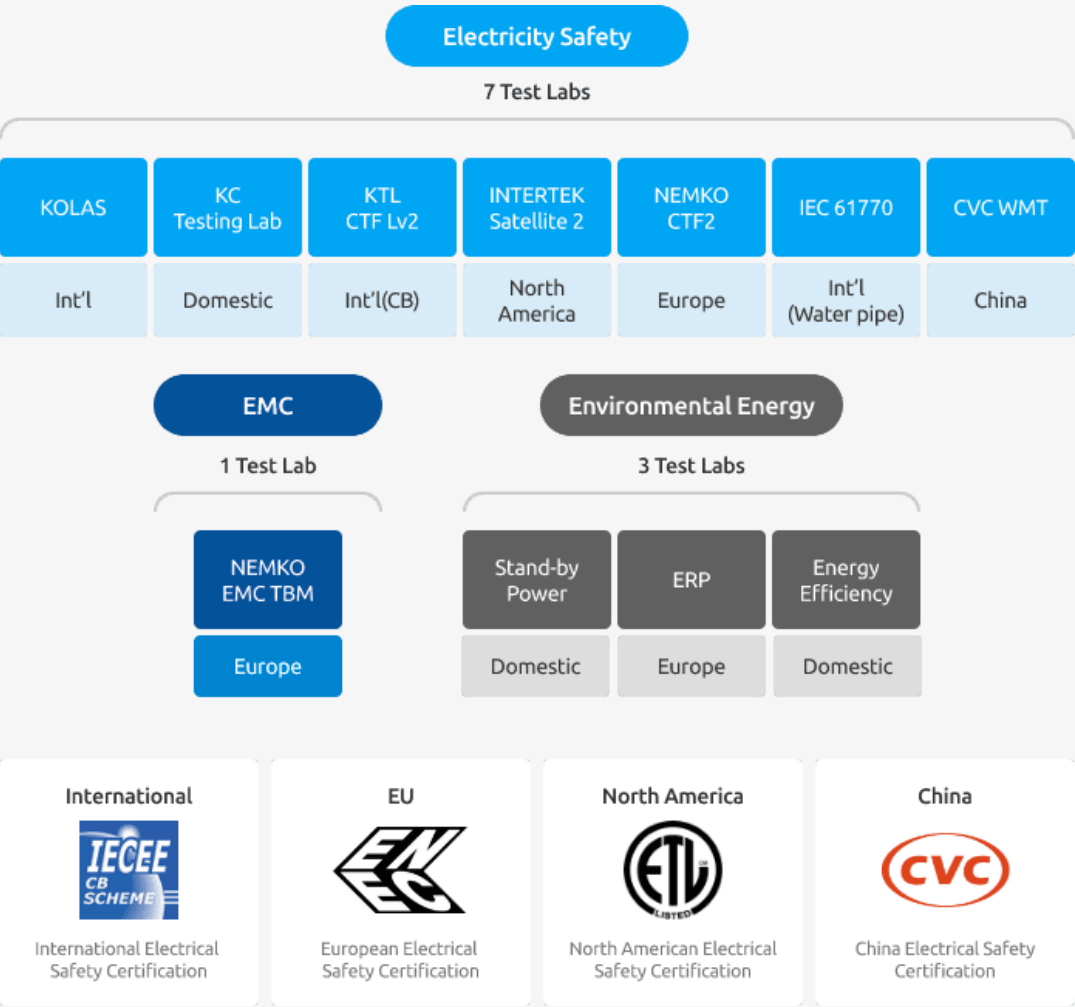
Electricity Safety

7 Test Labs

| KOLAS | KC Testing Lab | KTL CTF Lv2 | INTERTEK Satellite 2 | NEMKO CTF2 | IEC 61770 | CVC WMT |
|---|---|---|---|---|---|---|
| Int'l | Domestic | Int'l(CB) | North America | Europe | Int'l (Water pipe) | China |

EMC

1 Test Lab

| NEMKO EMC TBM |
|---|
| Europe |

Environmental Energy

3 Test Labs

| Stand-by Power | ERP | Energy Efficiency |
|---|---|---|
| Domestic | Europe | Domestic |

International

IECEE CB SCHEME

International Electrical Safety Certification

EU

ENEC

European Electrical Safety Certification

North America

ETL LISTED

North American Electrical Safety Certification

China

CVC

China Electrical Safety Certification